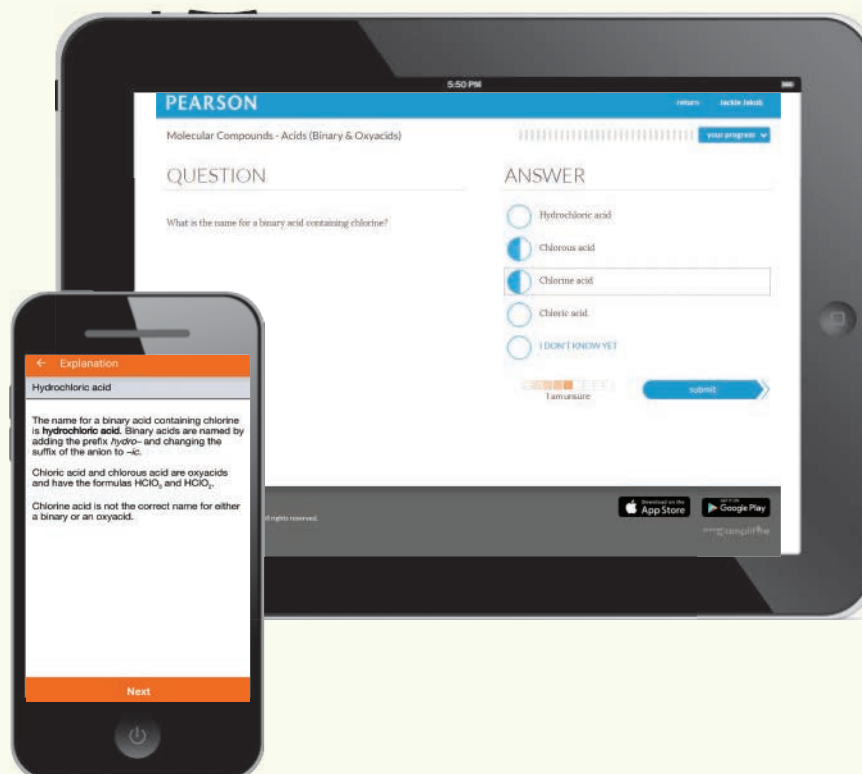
5:50 PM

PEARSON

return Jackie Jakob

Molecular Compounds - Acids (Binary & Oxyacids)

your program

QUESTION

What is the name for a binary acid containing chlorine?

ANSWER

Hydrochloric acid

Chlorous acid

Chlorine acid

Chloric acid

I DON'T KNOW YET

I am unsure

submit

d rights reserved.

Download on the App Store

GET IT ON Google Play

amplifire

← Explanation

Hydrochloric acid

The name for a binary acid containing chlorine is **hydrochloric acid.** Binary acids are named by adding the prefix *hydro-* and changing the suffix of the anion to *-ic*.

Chloric acid and chlorous acid are oxyacids and have the formulas $HClO_3$ and $HClO_2$.

Chlorine acid is not the correct name for either a binary or an oxyacid.

Next